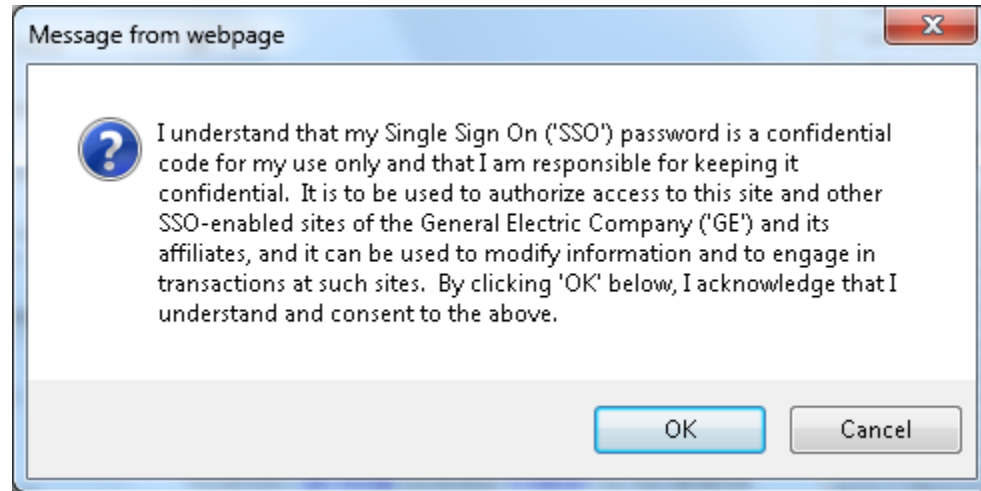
Message from webpage

I understand that my Single Sign On ('SSO') password is a confidential code for my use only and that I am responsible for keeping it confidential. It is to be used to authorize access to this site and other SSO-enabled sites of the General Electric Company ('GE') and its affiliates, and it can be used to modify information and to engage in transactions at such sites. By clicking 'OK' below, I acknowledge that I understand and consent to the above.

OK

Cancel